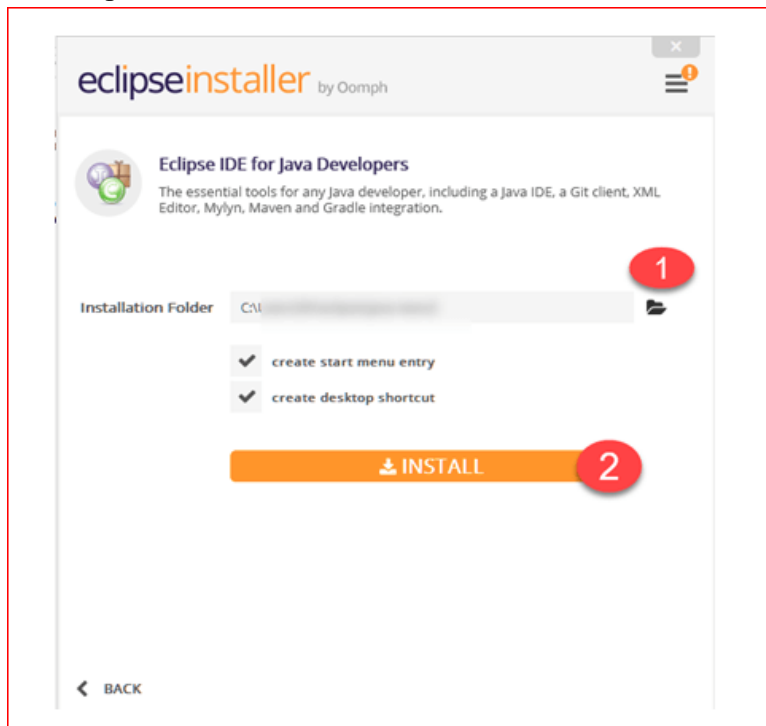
eclipseinstaller by Oomph

Eclipse IDE for Java Developers

The essential tools for any Java developer, including a Java IDE, a Git client, XML Editor, Mylyn, Maven and Gradle integration.

1

Installation Folder C:\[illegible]

create start menu entry

create desktop shortcut

INSTALL

2

BACK